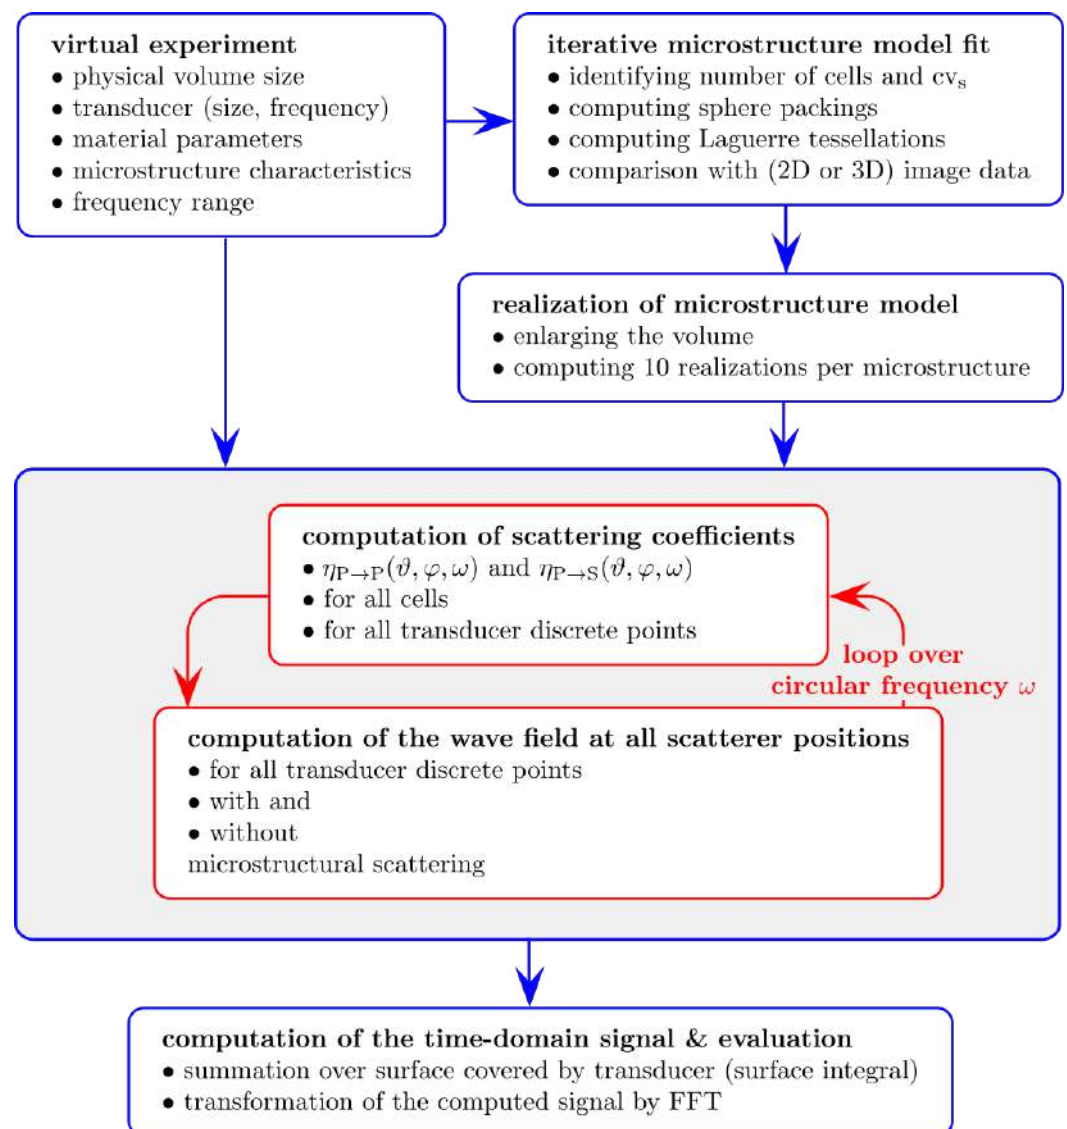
virtual experiment
• physical volume size
• transducer (size, frequency)
• material parameters
• microstructure characteristics
• frequency range

iterative microstructure model fit
• identifying number of cells and $cv_s$
• computing sphere packings
• computing Laguerre tessellations
• comparison with (2D or 3D) image data

realization of microstructure model
• enlarging the volume
• computing 10 realizations per microstructure

computation of scattering coefficients
• $\eta_{P\to P}(\vartheta, \varphi, \omega)$ and $\eta_{P\to S}(\vartheta, \varphi, \omega)$
• for all cells
• for all transducer discrete points

loop over circular frequency $\omega$

computation of the wave field at all scatterer positions
• for all transducer discrete points
• with and
• without
microstructural scattering

computation of the time-domain signal & evaluation
• summation over surface covered by transducer (surface integral)
• transformation of the computed signal by FFT